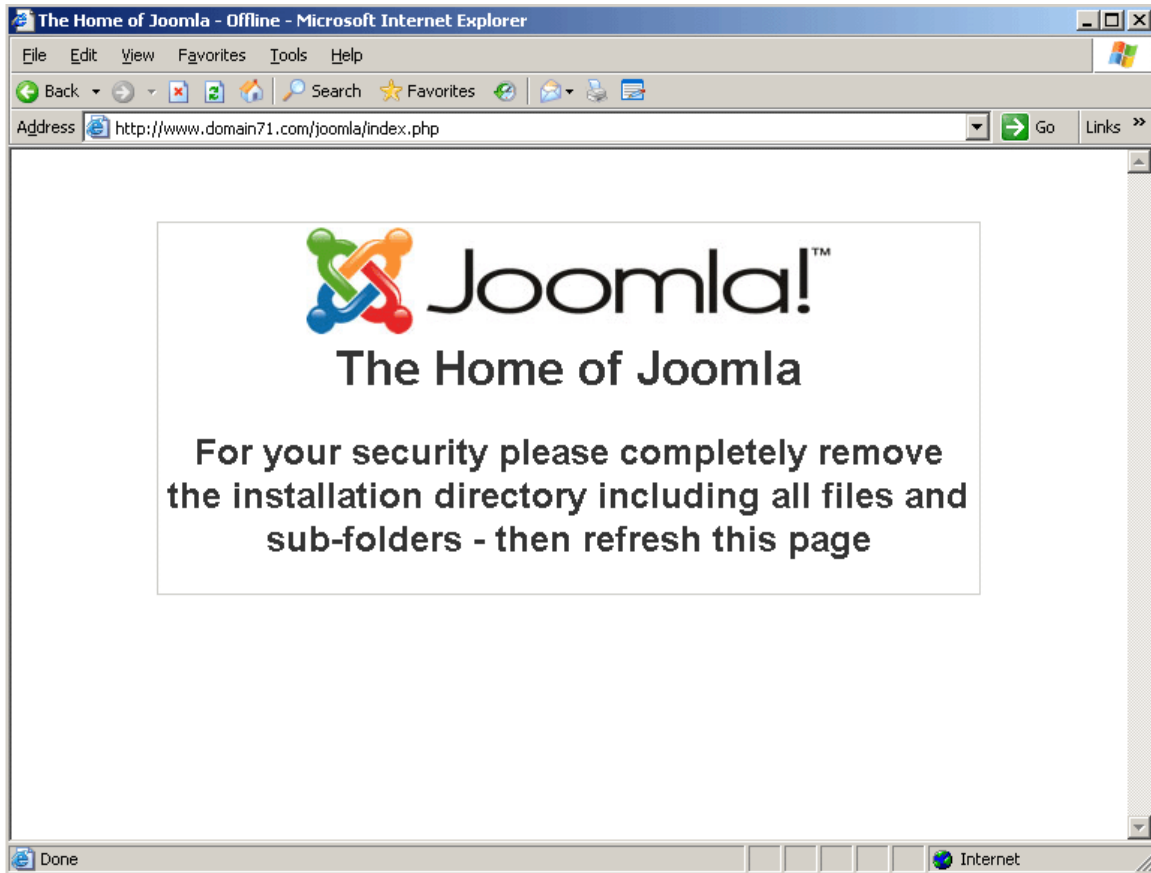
The Home of Joomla - Offline - Microsoft Internet Explorer

File Edit View Favorites Tools Help

Back Search Favorites

Address http://www.domain71.com/joomla/index.php Go Links »

Joomla!™

The Home of Joomla

For your security please completely remove the installation directory including all files and sub-folders - then refresh this page

Done Internet